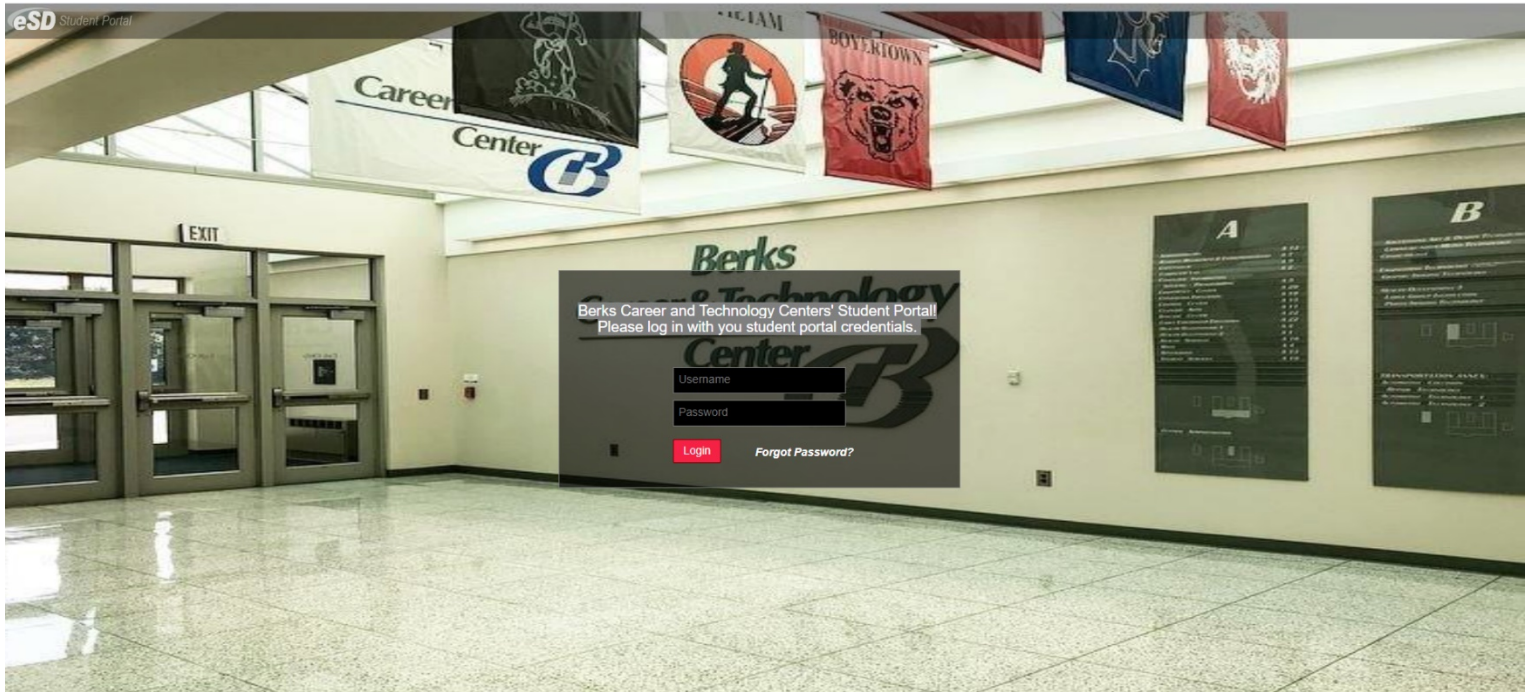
eSD Student Portal

Career Center

ILLIAM

BOYERTOWN

EXIT

Berks Career & Technology Center

A

B

Berks Career and Technology Centers' Student Portal!
Please log in with you student portal credentials.

Username

Password

Login

Forgot Password?